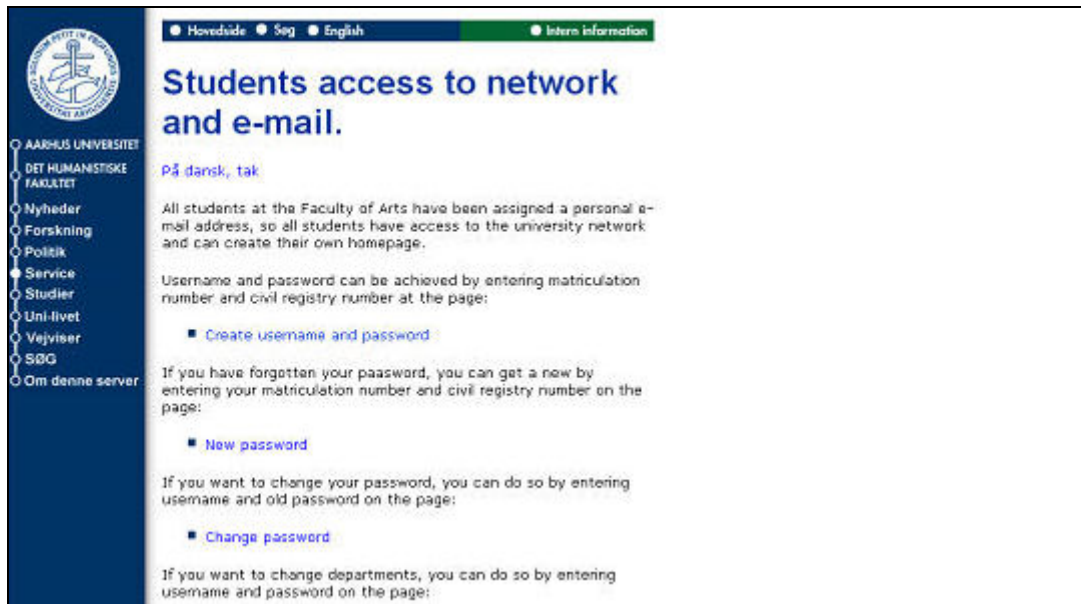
SOLIDUM PETIT IN PROFUNDIS · UNIVERSITAS ARHUSIENSIS

AARHUS UNIVERSITET
DET HUMANISTISKE FAKULTET
Nyheder
Forskning
Politik
Service
Studier
Uni-livet
Vejviser
SØG
Om denne server

Hovedside Søg English Intern information

Students access to network and e-mail.

På dansk, tak

All students at the Faculty of Arts have been assigned a personal e-mail address, so all students have access to the university network and can create their own homepage.

Username and password can be achieved by entering matriculation number and civil registry number at the page:

- Create username and password

If you have forgotten your paasword, you can get a new by entering your matriculation number and civil registry number on the page:

- New password

If you want to change your password, you can do so by entering username and old password on the page:

- Change password

If you want to change departments, you can do so by entering username and password on the page: